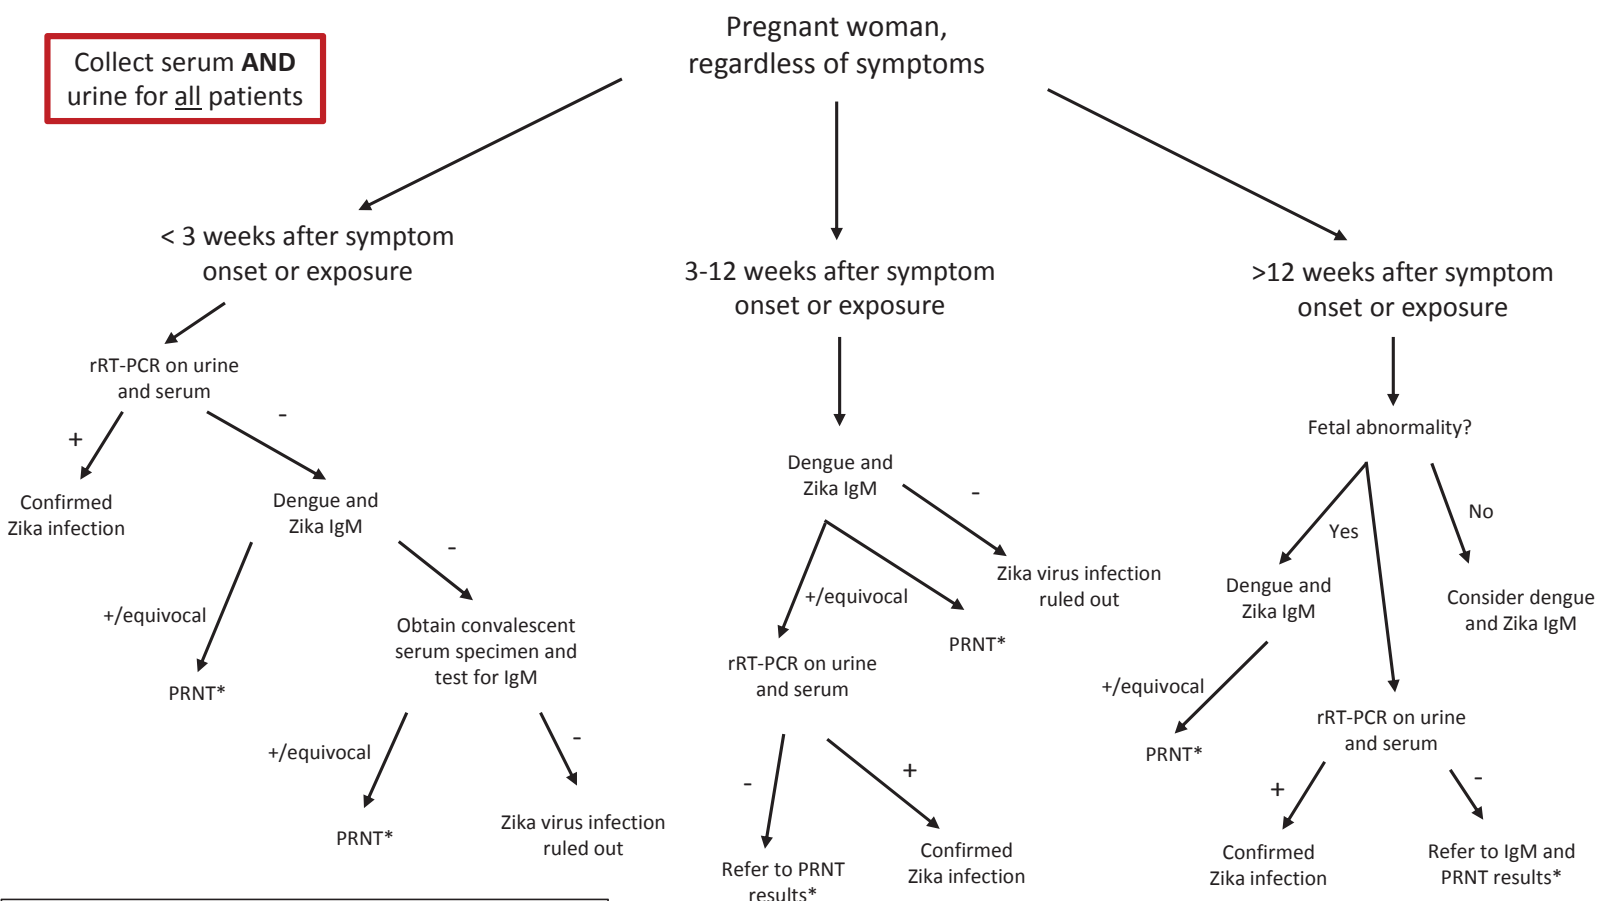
Collect serum **AND** urine for all patients

Pregnant woman, regardless of symptoms

< 3 weeks after symptom onset or exposure

rRT-PCR on urine and serum

+

Confirmed Zika infection

-

Dengue and Zika IgM

+/equivocal

PRNT*

-

Obtain convalescent serum specimen and test for IgM

+/equivocal

PRNT*

-

Zika virus infection ruled out

3-12 weeks after symptom onset or exposure

Dengue and Zika IgM

-

Zika virus infection ruled out

+/equivocal

PRNT*

rRT-PCR on urine and serum

-

Refer to PRNT results*

+

Confirmed Zika infection

>12 weeks after symptom onset or exposure

Fetal abnormality?

Yes

Dengue and Zika IgM

+/equivocal

PRNT*

rRT-PCR on urine and serum

+

Confirmed Zika infection

-

Refer to IgM and PRNT results*

No

Consider dengue and Zika IgM